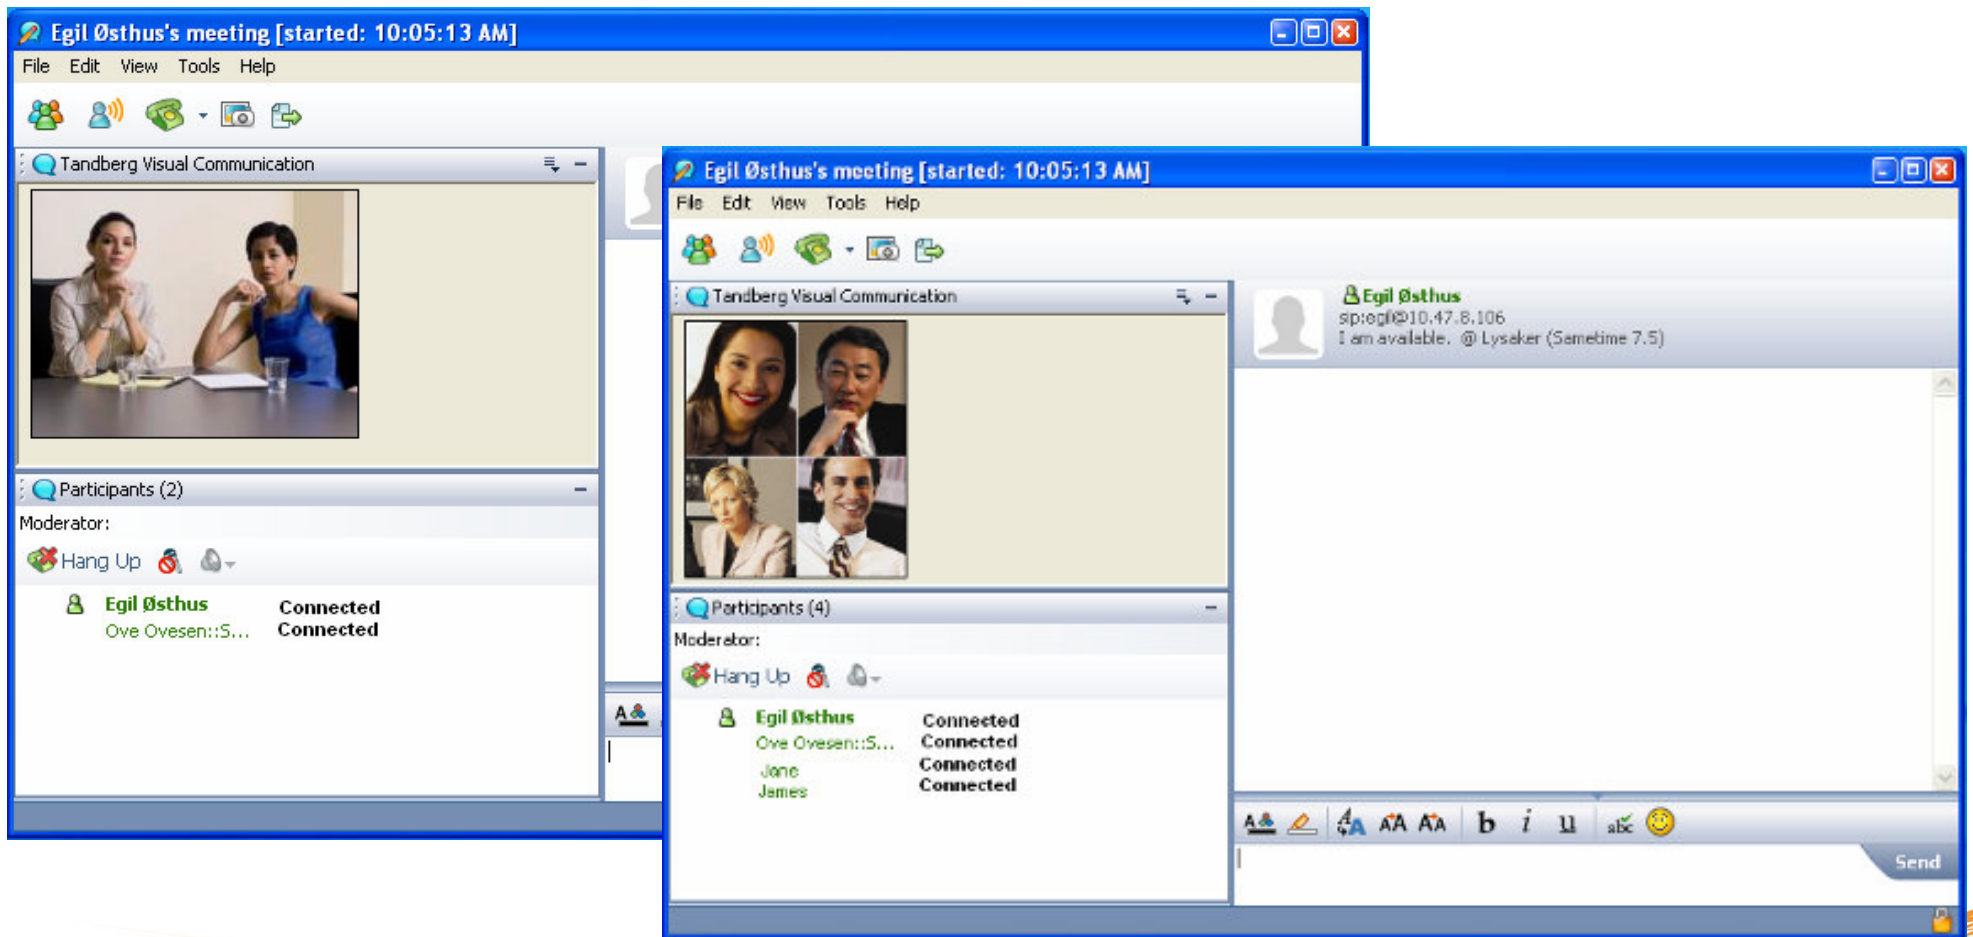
Egil Østhus's meeting [started: 10:05:13 AM]

File Edit View Tools Help

Tandberg Visual Communication

Participants (2)

Moderator:

Hang Up

Egil Østhus Connected
Ove Ovesen::S... Connected

Egil Østhus's meeting [started: 10:05:13 AM]

File Edit View Tools Help

Tandberg Visual Communication

Participants (4)

Moderator:

Hang Up

Egil Østhus Connected
Ove Ovesen::S... Connected
Jane Connected
James Connected

Egil Østhus
sip:egil@10.47.8.106
I am available. @ Lysaker (Sametime 7.5)

Send